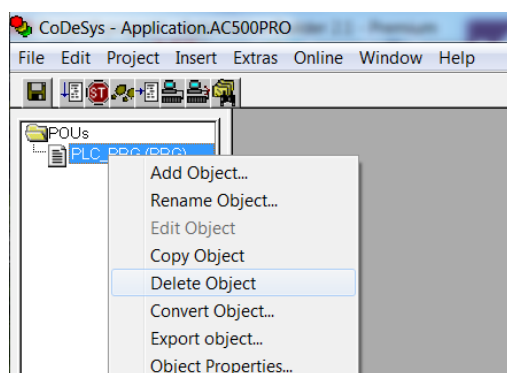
CoDeSys - Application.AC500PRO

File Edit Project Insert Extras Online Window Help

POUs
PLC_PRG (PRG)

Add Object...
Rename Object...
Edit Object
Copy Object
Delete Object
Convert Object...
Export object...
Object Properties...